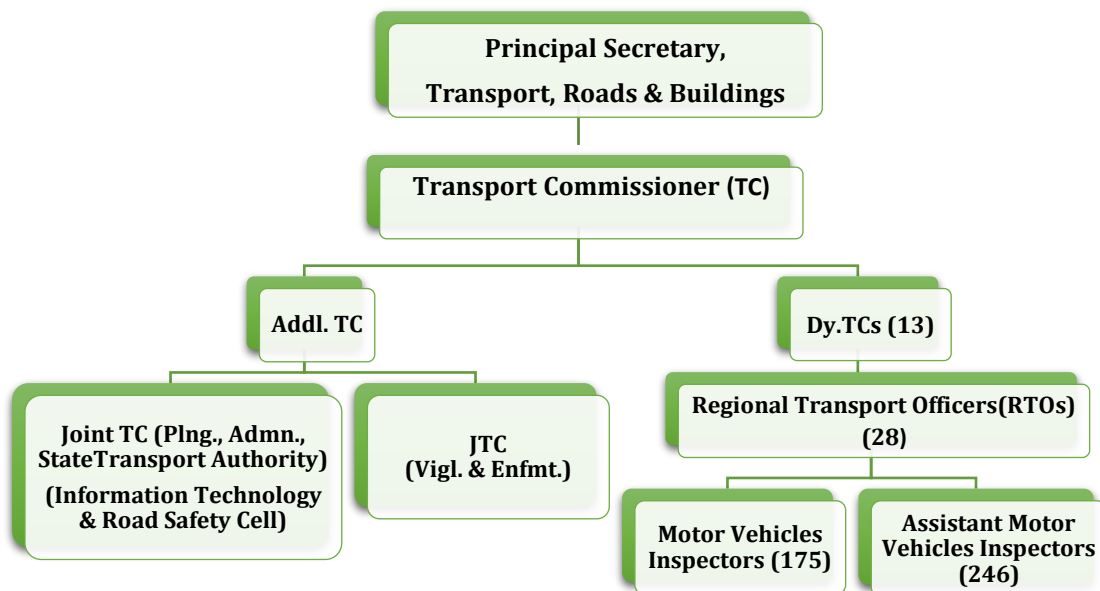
Principal Secretary,
Transport, Roads & Buildings

Transport Commissioner (TC)

Addl. TC

Dy.TCs (13)

Joint TC (Plng., Admn., StateTransport Authority)
(Information Technology & Road Safety Cell)

JTC
(Vigl. & Enfmt.)

Regional Transport Officers(RTOs) (28)

Motor Vehicles Inspectors (175)

Assistant Motor Vehicles Inspectors (246)